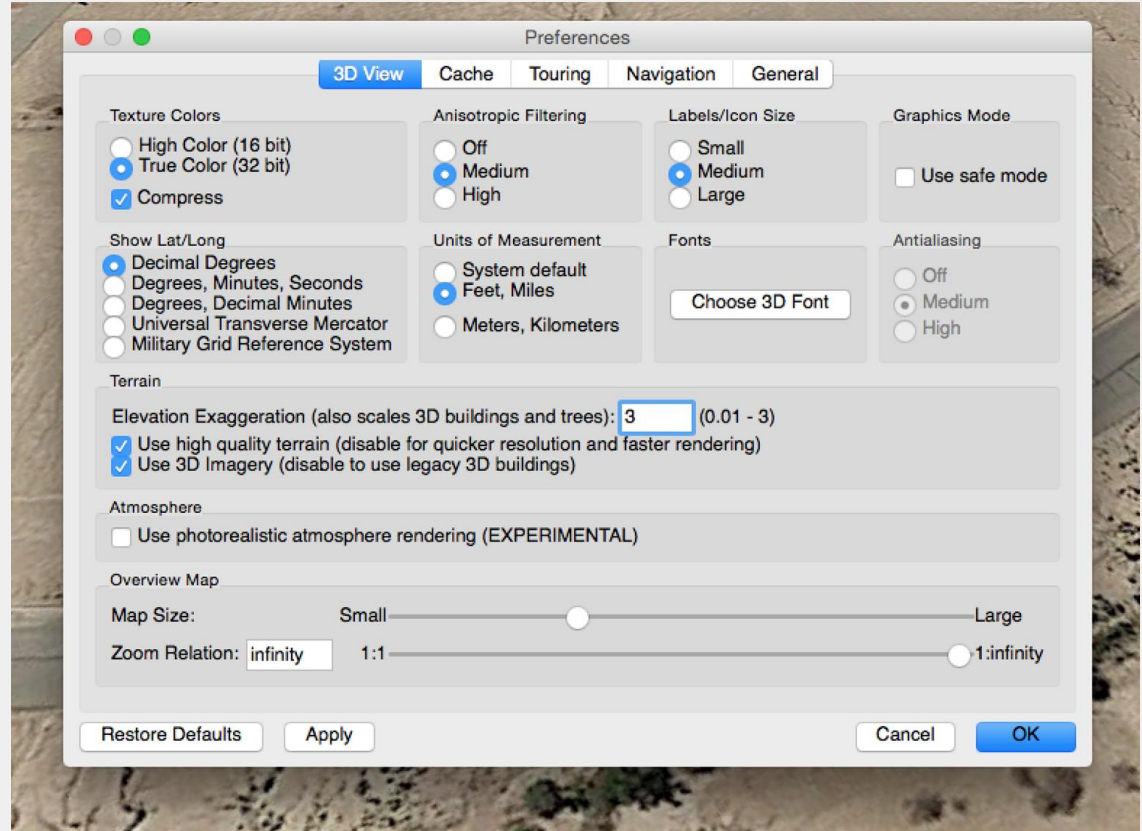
Preferences

3D View | Cache | Touring | Navigation | General

Texture Colors
High Color (16 bit)
True Color (32 bit)
Compress

Anisotropic Filtering
Off
Medium
High

Labels/Icon Size
Small
Medium
Large

Graphics Mode
Use safe mode

Show Lat/Long
Decimal Degrees
Degrees, Minutes, Seconds
Degrees, Decimal Minutes
Universal Transverse Mercator
Military Grid Reference System

Units of Measurement
System default
Feet, Miles
Meters, Kilometers

Fonts
Choose 3D Font

Antialiasing
Off
Medium
High

Terrain
Elevation Exaggeration (also scales 3D buildings and trees): 3 (0.01 - 3)
Use high quality terrain (disable for quicker resolution and faster rendering)
Use 3D Imagery (disable to use legacy 3D buildings)

Atmosphere
Use photorealistic atmosphere rendering (EXPERIMENTAL)

Overview Map
Map Size: Small Large
Zoom Relation: infinity 1:1 1:infinity

Restore Defaults Apply Cancel OK